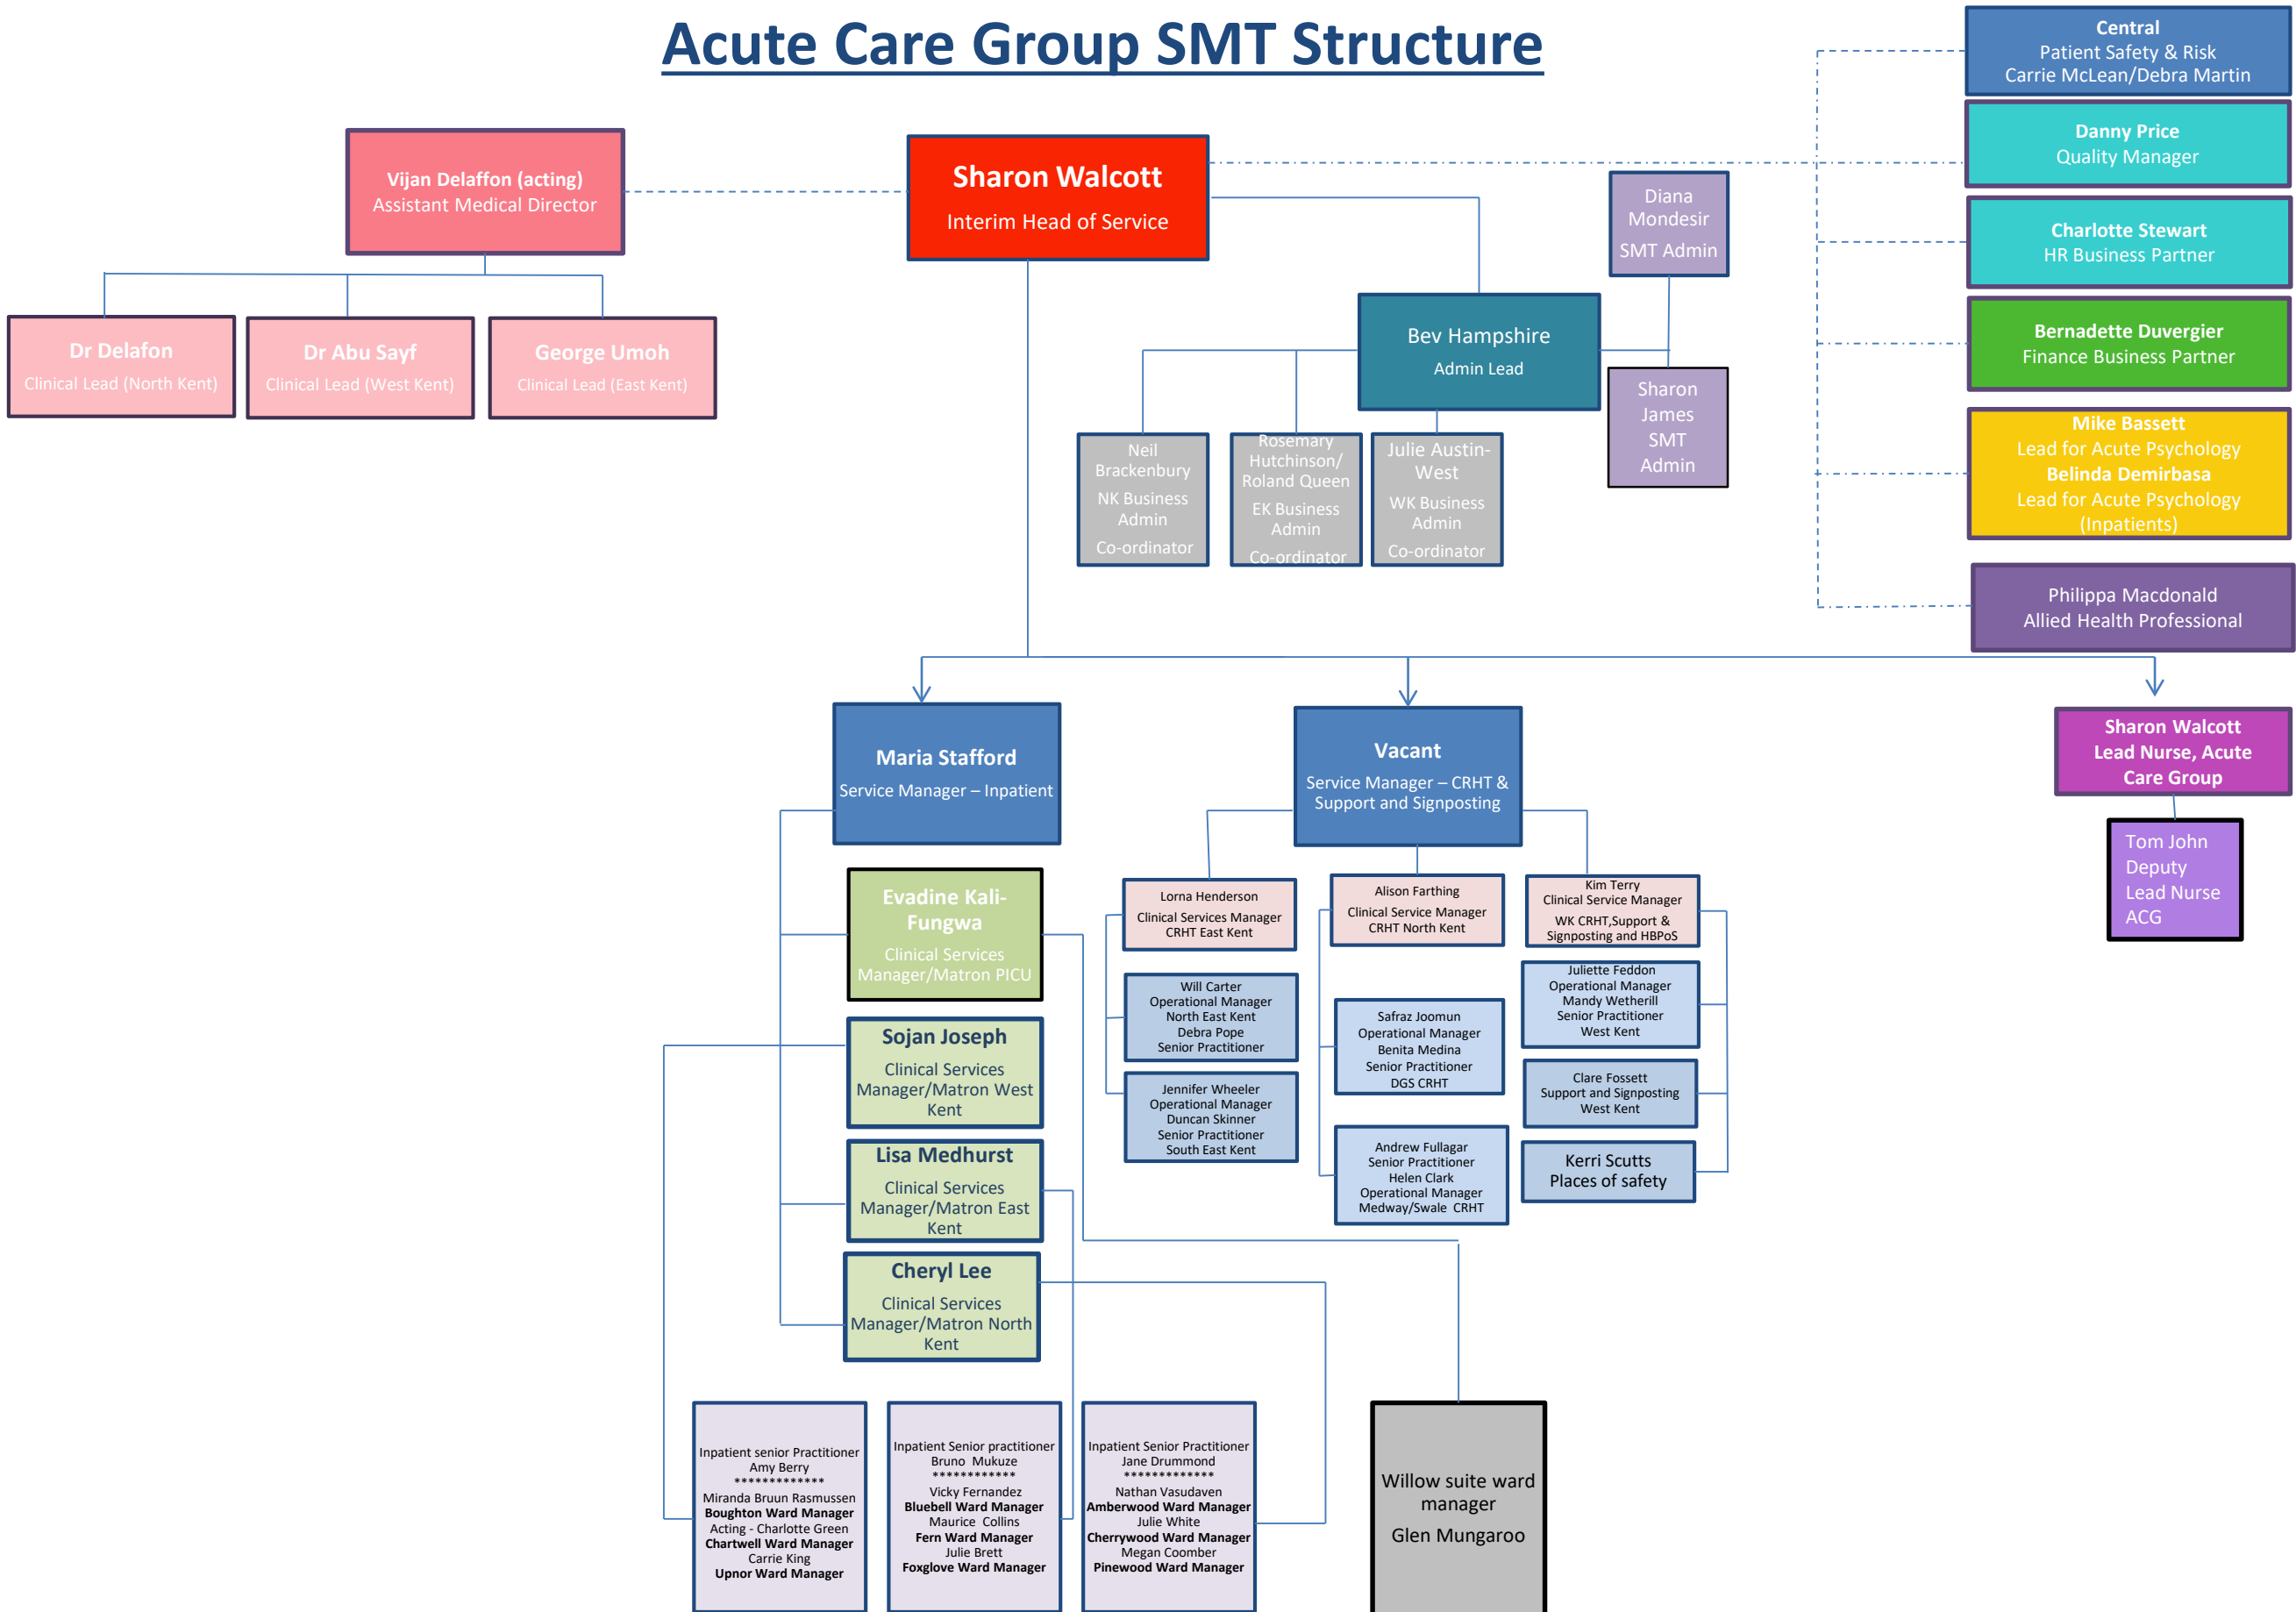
Acute Care Group SMT Structure

Central
Patient Safety & Risk
Carrie McLean/Debra Martin

Danny Price
Quality Manager

Charlotte Stewart
HR Business Partner

Bernadette Duvergier
Finance Business Partner

Mike Bassett
Lead for Acute Psychology
Belinda Demirbasa
Lead for Acute Psychology (Inpatients)

Philippa Macdonald
Allied Health Professional

Vijan Delaffon (acting)
Assistant Medical Director

Sharon Walcott
Interim Head of Service

Diana Mondesir
SMT Admin

Dr Delafon
Clinical Lead (North Kent)

Dr Abu Sayf
Clinical Lead (West Kent)

George Umoh
Clinical Lead (East Kent)

Bev Hampshire
Admin Lead

Sharon James
SMT Admin

Neil Brackenbury
NK Business Admin
Co-ordinator

Rosemary Hutchinson/ Roland Queen
EK Business Admin
Co-ordinator

Julie Austin-West
WK Business Admin
Co-ordinator

Maria Stafford
Service Manager – Inpatient

Vacant
Service Manager – CRHT & Support and Signposting

Sharon Walcott
Lead Nurse, Acute Care Group

Tom John
Deputy
Lead Nurse
ACG

Evadine Kali-Fungwa
Clinical Services Manager/Matron PICU

Lorna Henderson
Clinical Services Manager
CRHT East Kent

Alison Farthing
Clinical Service Manager
CRHT North Kent

Kim Terry
Clinical Service Manager
WK CRHT,Support & Signposting and HBPoS

Will Carter
Operational Manager
North East Kent
Debra Pope
Senior Practitioner

Juliette Feddon
Operational Manager
Mandy Wetherill
Senior Practitioner
West Kent

Sojan Joseph
Clinical Services Manager/Matron West Kent

Safraz Joomun
Operational Manager
Benita Medina
Senior Practitioner
DGS CRHT

Clare Fossett
Support and Signposting
West Kent

Jennifer Wheeler
Operational Manager
Duncan Skinner
Senior Practitioner
South East Kent

Lisa Medhurst
Clinical Services Manager/Matron East Kent

Andrew Fullagar
Senior Practitioner
Helen Clark
Operational Manager
Medway/Swale CRHT

Kerri Scutts
Places of safety

Cheryl Lee
Clinical Services Manager/Matron North Kent

Inpatient senior Practitioner
Amy Berry
*************
Miranda Bruun Rasmussen
Boughton Ward Manager
Acting - Charlotte Green
Chartwell Ward Manager
Carrie King
Upnor Ward Manager

Inpatient Senior practitioner
Bruno Mukuze
************
Vicky Fernandez
Bluebell Ward Manager
Maurice Collins
Fern Ward Manager
Julie Brett
Foxglove Ward Manager

Inpatient Senior Practitioner
Jane Drummond
*************
Nathan Vasudaven
Amberwood Ward Manager
Julie White
Cherrywood Ward Manager
Megan Coomber
Pinewood Ward Manager

Willow suite ward manager
Glen Mungaroo